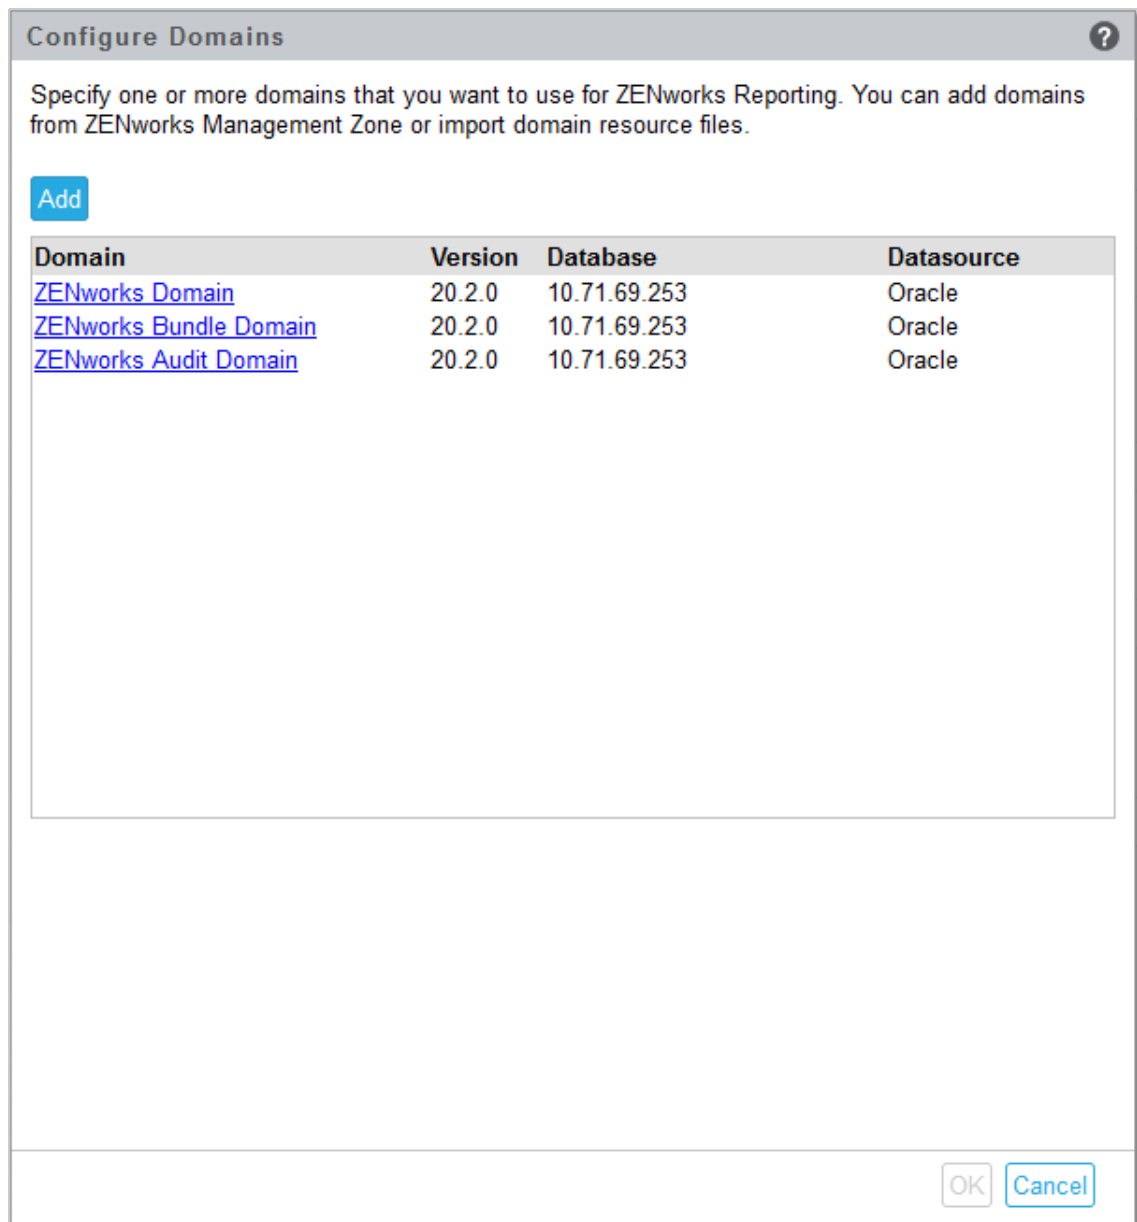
Configure Domains

?

Specify one or more domains that you want to use for ZENworks Reporting. You can add domains from ZENworks Management Zone or import domain resource files.

Add

| Domain | Version | Database | Datasource |
|---|---|---|---|
| ZENworks Domain | 20.2.0 | 10.71.69.253 | Oracle |
| ZENworks Bundle Domain | 20.2.0 | 10.71.69.253 | Oracle |
| ZENworks Audit Domain | 20.2.0 | 10.71.69.253 | Oracle |

OK Cancel